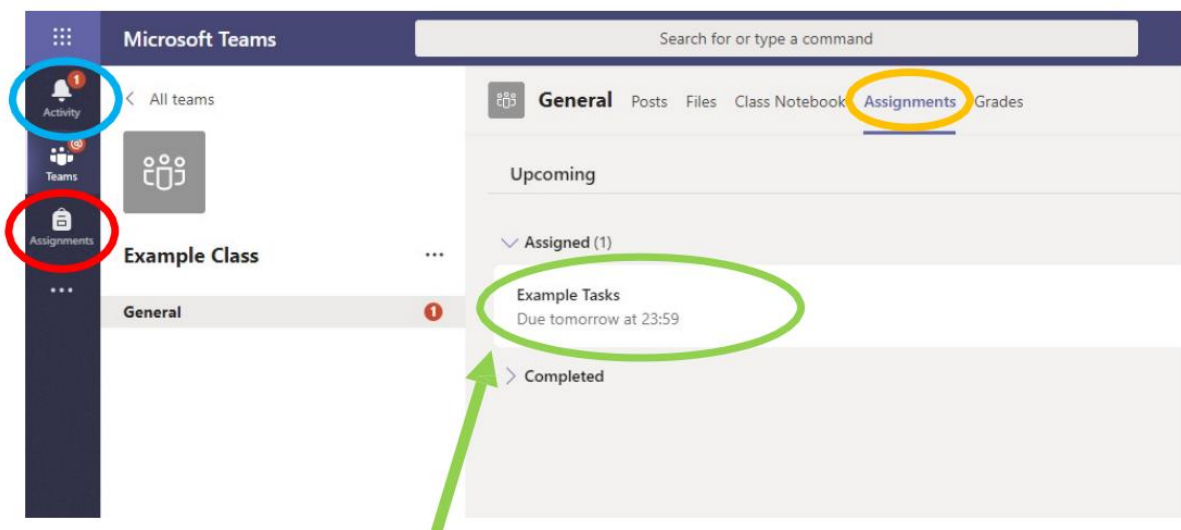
Microsoft Teams

Search for or type a command

1
Activity

Teams

Assignments

...

< All teams

Example Class ...

General 1

General Posts Files Class Notebook Assignments Grades

Upcoming

Assigned (1)

Example Tasks
Due tomorrow at 23:59

Completed